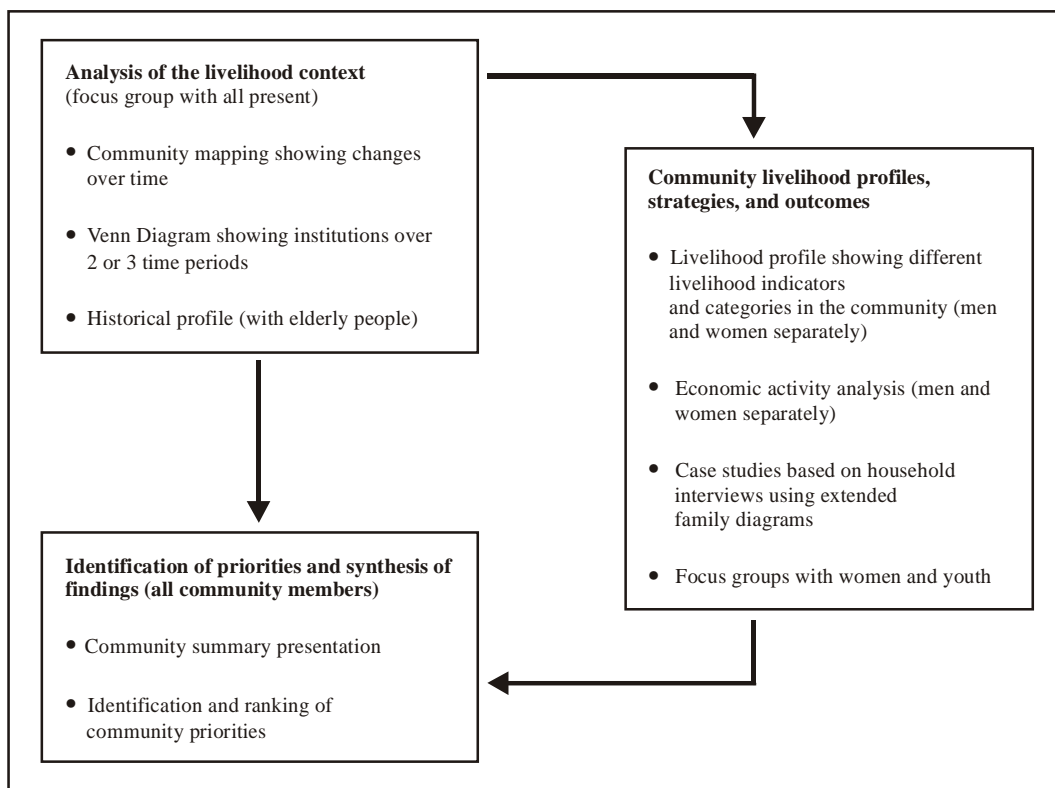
**Analysis of the livelihood context**
(focus group with all present)

• Community mapping showing changes over time

• Venn Diagram showing institutions over 2 or 3 time periods

• Historical profile (with elderly people)

**Community livelihood profiles, strategies, and outcomes**

• Livelihood profile showing different livelihood indicators and categories in the community (men and women separately)

• Economic activity analysis (men and women separately)

• Case studies based on household interviews using extended family diagrams

• Focus groups with women and youth

**Identification of priorities and synthesis of findings (all community members)**

• Community summary presentation

• Identification and ranking of community priorities